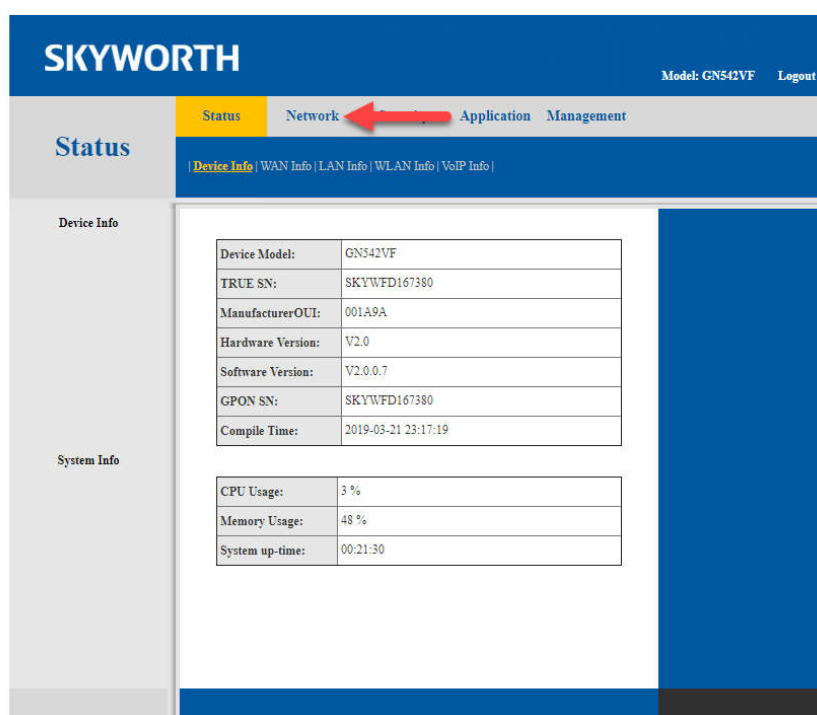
SKYWORTH

Model: GN542VF Logout

Status

Status Network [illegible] Application Management

| Device Info | WAN Info | LAN Info | WLAN Info | VoIP Info |

Device Info

| Device Model: | GN542VF |
|---|---|
| TRUE SN: | SKYWFD167380 |
| ManufacturerOUI: | 001A9A |
| Hardware Version: | V2.0 |
| Software Version: | V2.0.0.7 |
| GPON SN: | SKYWFD167380 |
| Compile Time: | 2019-03-21 23:17:19 |

System Info

| CPU Usage: | 3 % |
|---|---|
| Memory Usage: | 48 % |
| System up-time: | 00:21:30 |